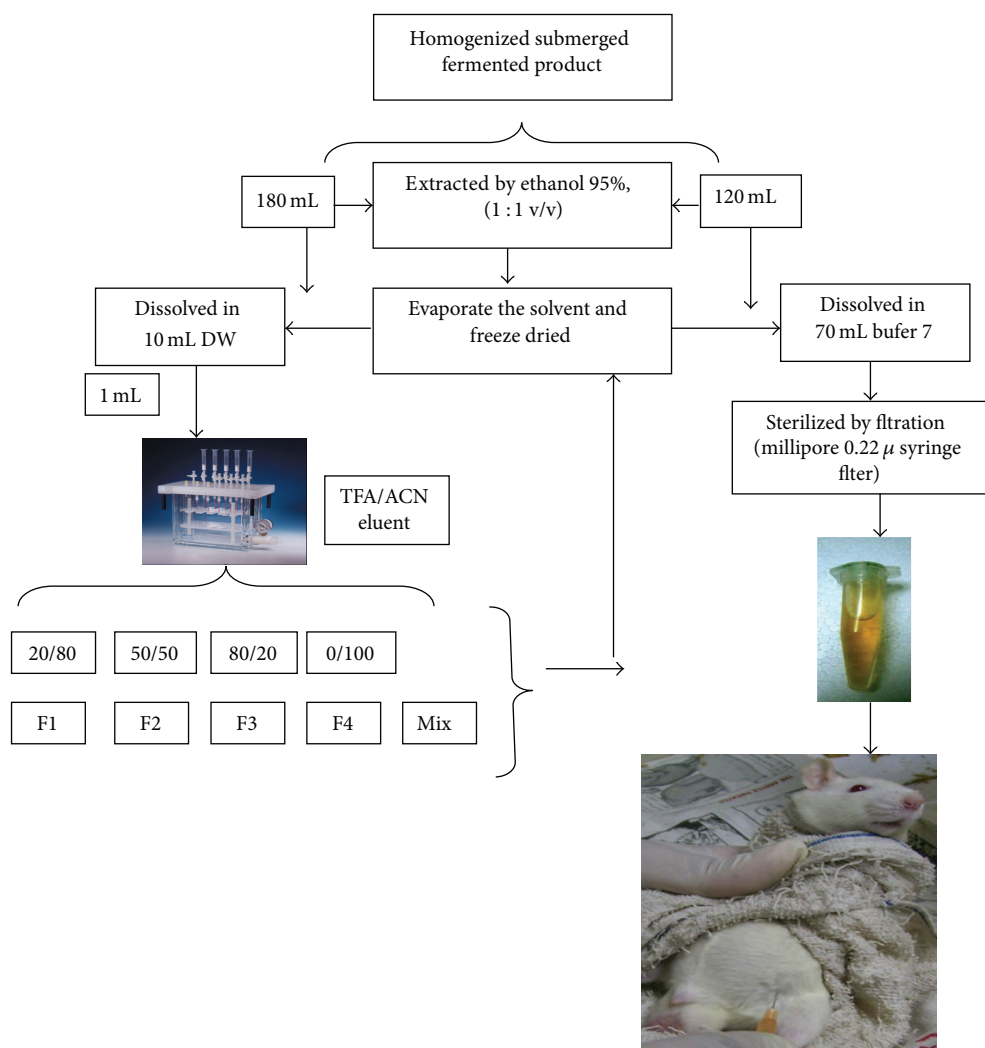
Homogenized submerged fermented product

180 mL

Extracted by ethanol 95%, (1 : 1 v/v)

120 mL

Dissolved in 10 mL DW

Evaporate the solvent and freeze dried

Dissolved in 70 mL bufer 7

1 mL

Sterilized by fltration (millipore 0.22 $\mu$ syringe flter)

TFA/ACN eluent

20/80

50/50

80/20

0/100

F1

F2

F3

F4

Mix